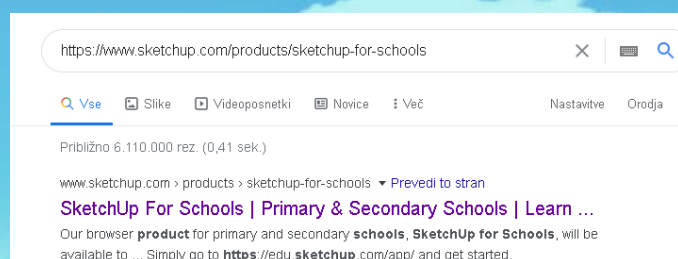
https://www.sketchup.com/products/sketchup-for-schools

Vse Slike Videoposnetki Novice Več Nastavitve Orodja

Približno 6.110.000 rez. (0,41 sek.)

www.sketchup.com › products › sketchup-for-schools ▾ Prevedi to stran

SketchUp For Schools | Primary & Secondary Schools | Learn ...

Our browser product for primary and secondary schools, SketchUp for Schools, will be available to ... Simply go to https://edu.sketchup.com/app/ and get started.